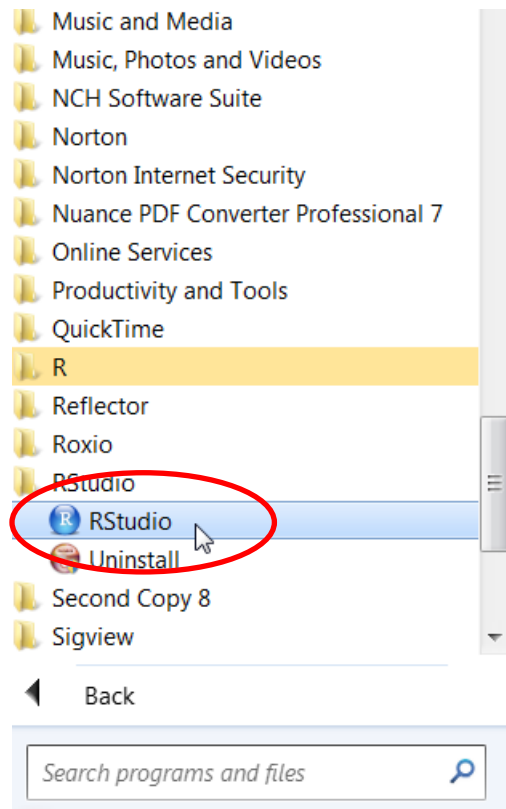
Music and Media
Music, Photos and Videos
NCH Software Suite
Norton
Norton Internet Security
Nuance PDF Converter Professional 7
Online Services
Productivity and Tools
QuickTime
R
Reflector
Roxio
RStudio
RStudio
Uninstall
Second Copy 8
Sigview

Back

Search programs and files